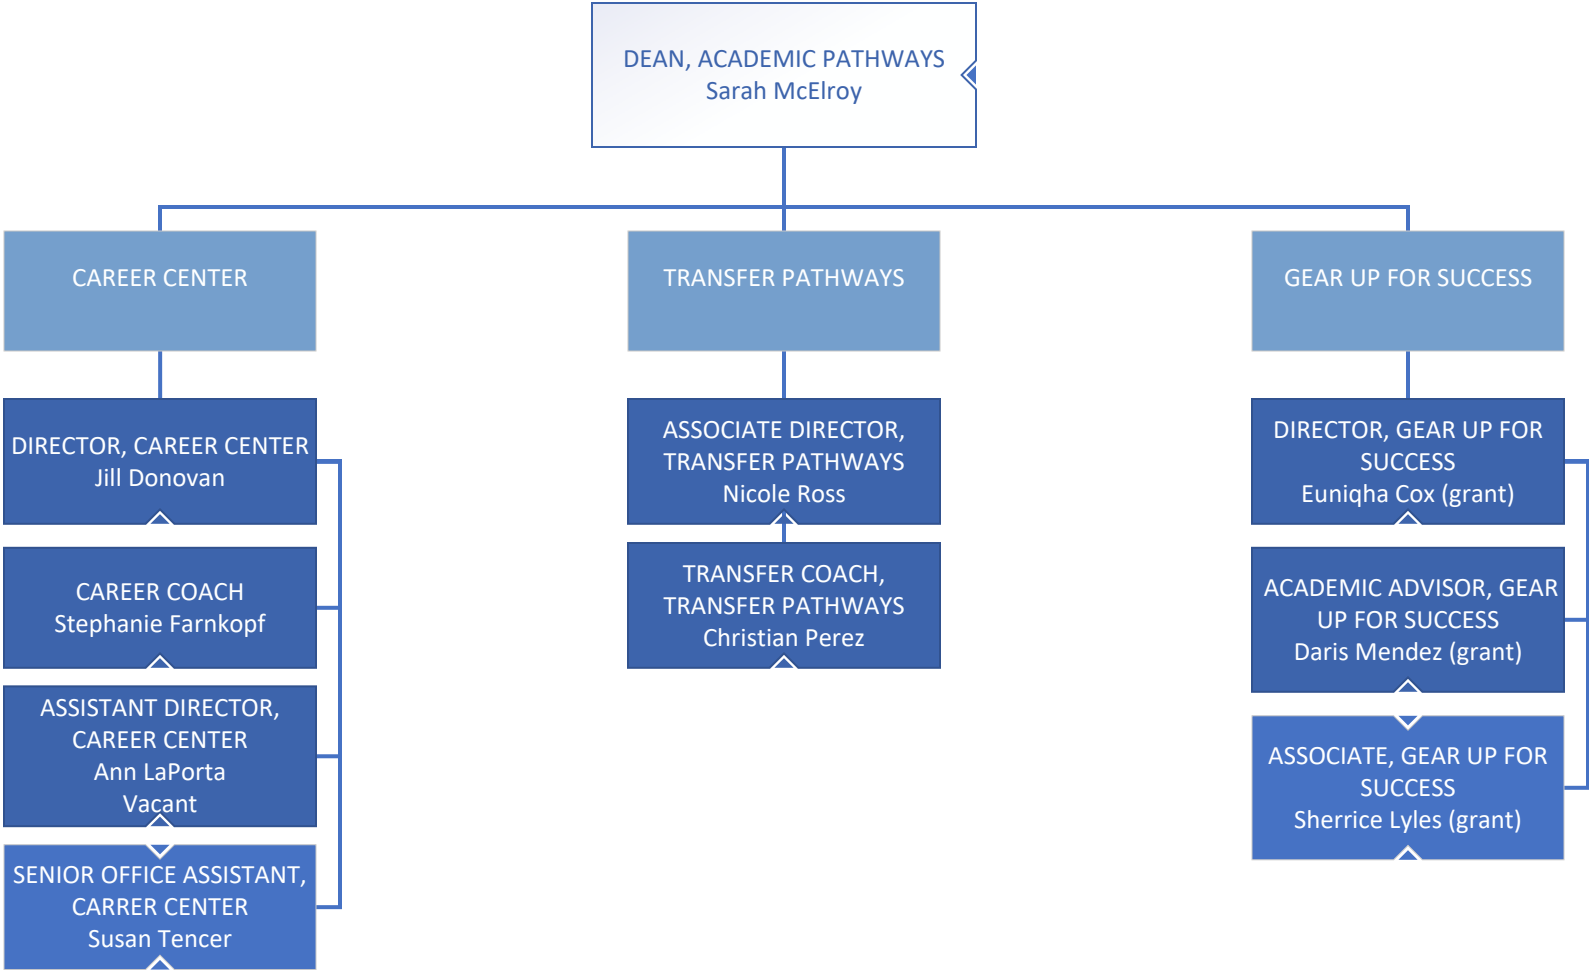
DEAN, ACADEMIC PATHWAYS
Sarah McElroy

CAREER CENTER

TRANSFER PATHWAYS

GEAR UP FOR SUCCESS

DIRECTOR, CAREER CENTER
Jill Donovan

CAREER COACH
Stephanie Farnkopf

ASSISTANT DIRECTOR, CAREER CENTER
Ann LaPorta
Vacant

SENIOR OFFICE ASSISTANT, CARRER CENTER
Susan Tencer

ASSOCIATE DIRECTOR, TRANSFER PATHWAYS
Nicole Ross

TRANSFER COACH, TRANSFER PATHWAYS
Christian Perez

DIRECTOR, GEAR UP FOR SUCCESS
Euniqha Cox (grant)

ACADEMIC ADVISOR, GEAR UP FOR SUCCESS
Daris Mendez (grant)

ASSOCIATE, GEAR UP FOR SUCCESS
Sherrice Lyles (grant)